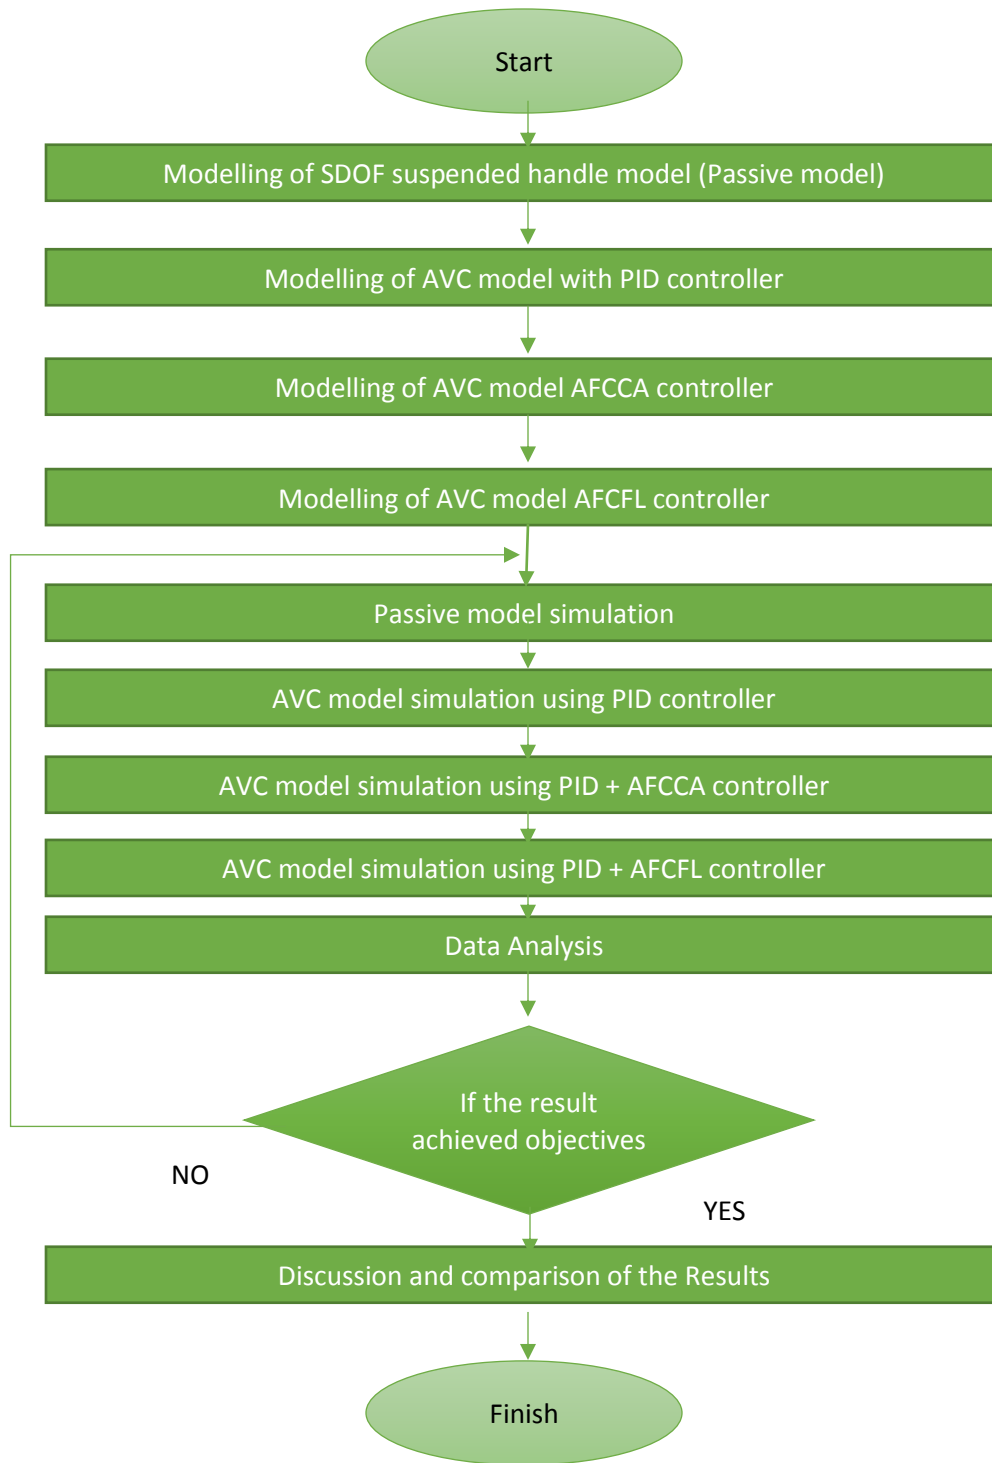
Start

Modelling of SDOF suspended handle model (Passive model)

Modelling of AVC model with PID controller

Modelling of AVC model AFCCA controller

Modelling of AVC model AFCFL controller

Passive model simulation

AVC model simulation using PID controller

AVC model simulation using PID + AFCCA controller

AVC model simulation using PID + AFCFL controller

Data Analysis

If the result achieved objectives

NO

YES

Discussion and comparison of the Results

Finish